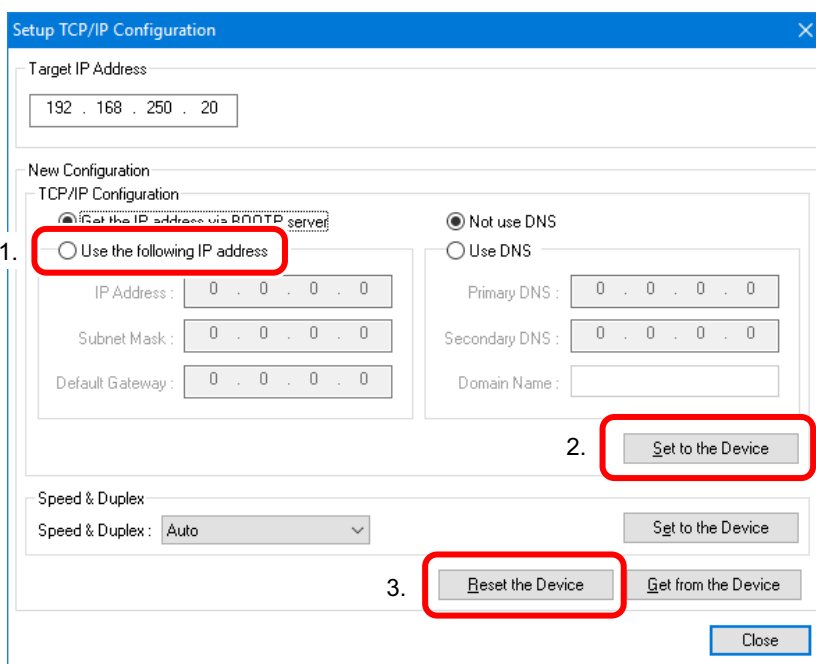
Setup TCP/IP Configuration

Target IP Address

192 . 168 . 250 . 20

New Configuration

TCP/IP Configuration

Get the IP address via BOOTP server

1. Use the following IP address

IP Address : 0 . 0 . 0 . 0

Subnet Mask : 0 . 0 . 0 . 0

Default Gateway : 0 . 0 . 0 . 0

Not use DNS

Use DNS

Primary DNS : 0 . 0 . 0 . 0

Secondary DNS : 0 . 0 . 0 . 0

Domain Name :

2. Set to the Device

Speed & Duplex

Speed & Duplex : Auto

Set to the Device

3. Reset the Device

Get from the Device

Close